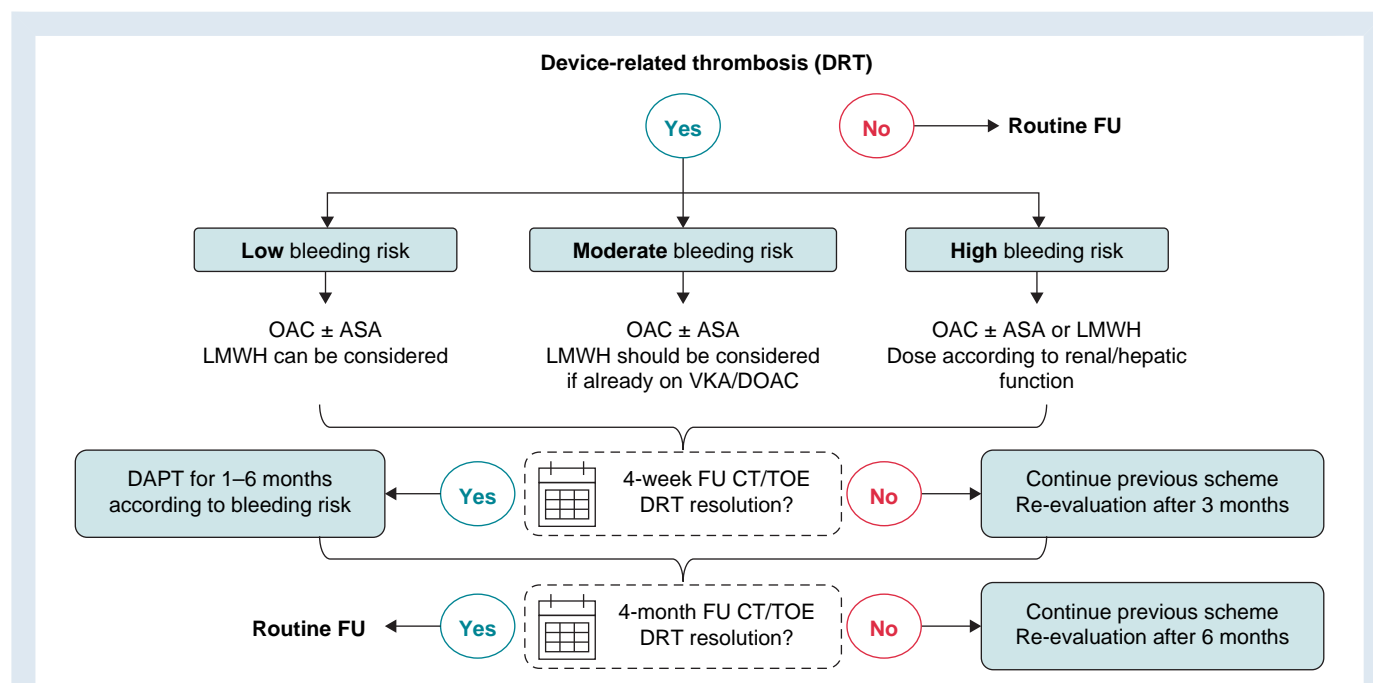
Device-related thrombosis (DRT)

Yes

No

Routine FU

**Low** bleeding risk

**Moderate** bleeding risk

**High** bleeding risk

OAC ± ASA
LMWH can be considered

OAC ± ASA
LMWH should be considered if already on VKA/DOAC

OAC ± ASA or LMWH
Dose according to renal/hepatic function

DAPT for 1–6 months according to bleeding risk

Yes

4-week FU CT/TOE
DRT resolution?

No

Continue previous scheme
Re-evaluation after 3 months

Routine FU

Yes

4-month FU CT/TOE
DRT resolution?

No

Continue previous scheme
Re-evaluation after 6 months